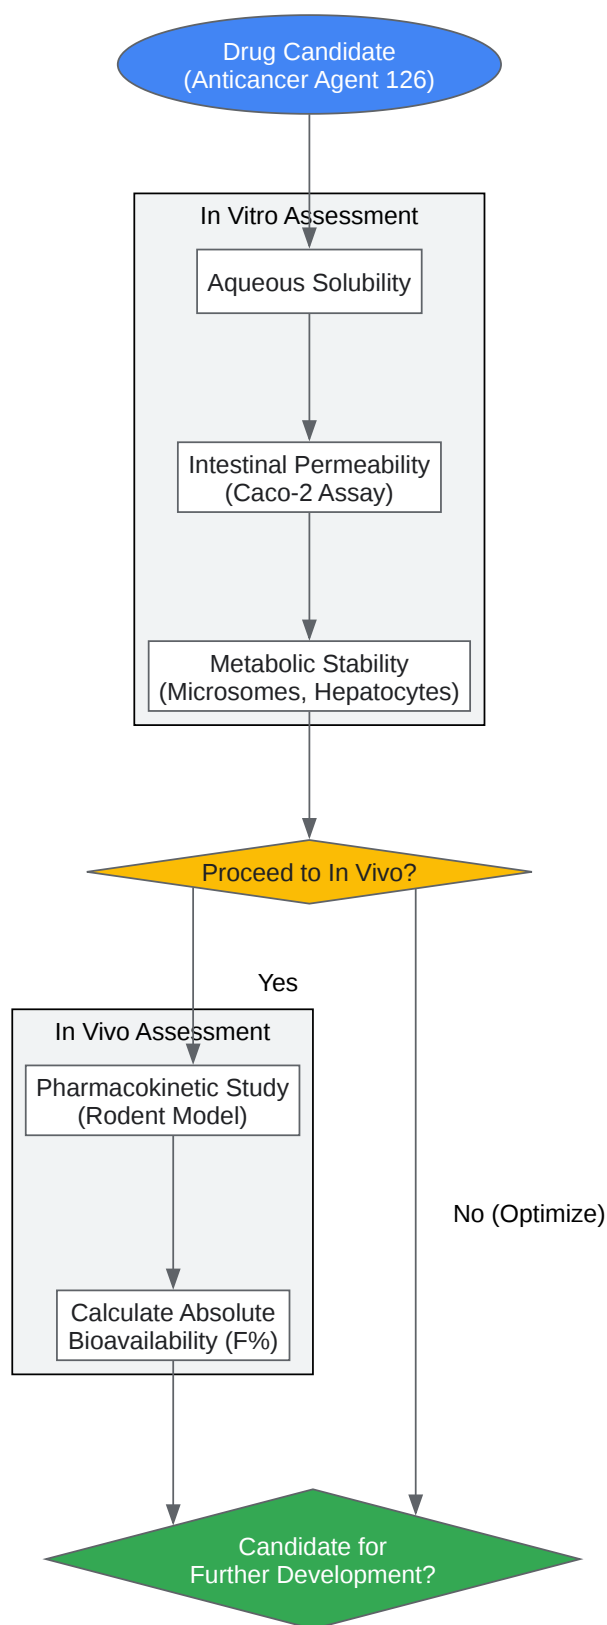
Drug Candidate
(Anticancer Agent 126)

In Vitro Assessment

Aqueous Solubility

Intestinal Permeability
(Caco-2 Assay)

Metabolic Stability
(Microsomes, Hepatocytes)

Proceed to In Vivo?

Yes

In Vivo Assessment

Pharmacokinetic Study
(Rodent Model)

Calculate Absolute
Bioavailability (F%)

No (Optimize)

Candidate for
Further Development?